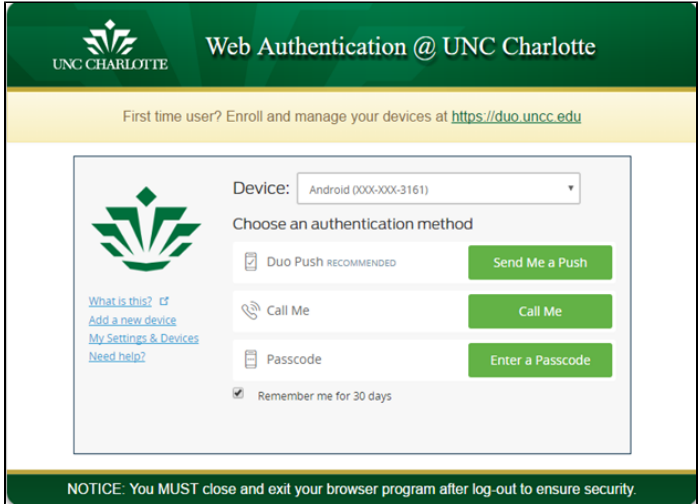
UNC CHARLOTTE

Web Authentication @ UNC Charlotte

First time user? Enroll and manage your devices at https://duo.uncc.edu

Device: Android (XXX-XXX-3161)

Choose an authentication method

Duo Push RECOMMENDED
Send Me a Push

Call Me
Call Me

Passcode
Enter a Passcode

Remember me for 30 days

What is this?
Add a new device
My Settings & Devices
Need help?

NOTICE: You MUST close and exit your browser program after log-out to ensure security.